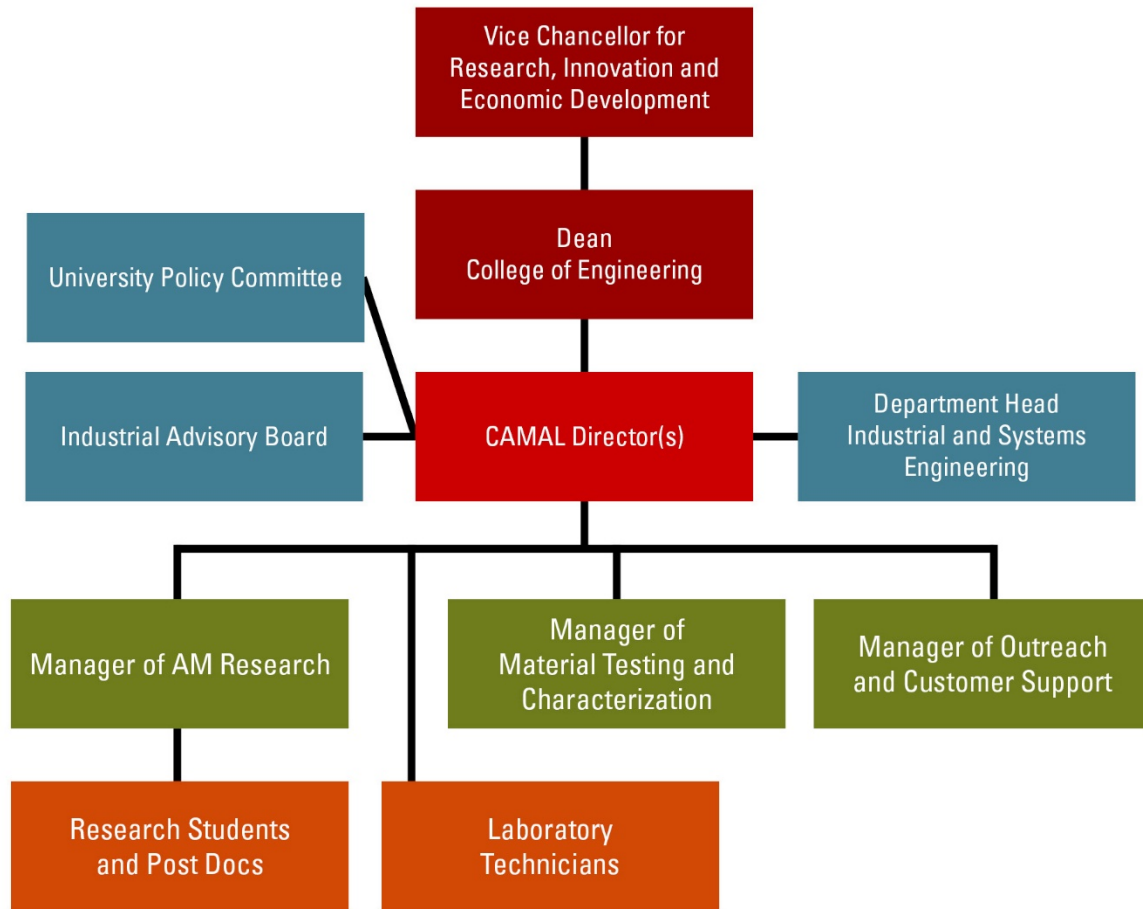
Vice Chancellor for Research, Innovation and Economic Development

Dean
College of Engineering

University Policy Committee

Industrial Advisory Board

CAMAL Director(s)

Department Head
Industrial and Systems Engineering

Manager of AM Research

Manager of Material Testing and Characterization

Manager of Outreach and Customer Support

Research Students and Post Docs

Laboratory Technicians